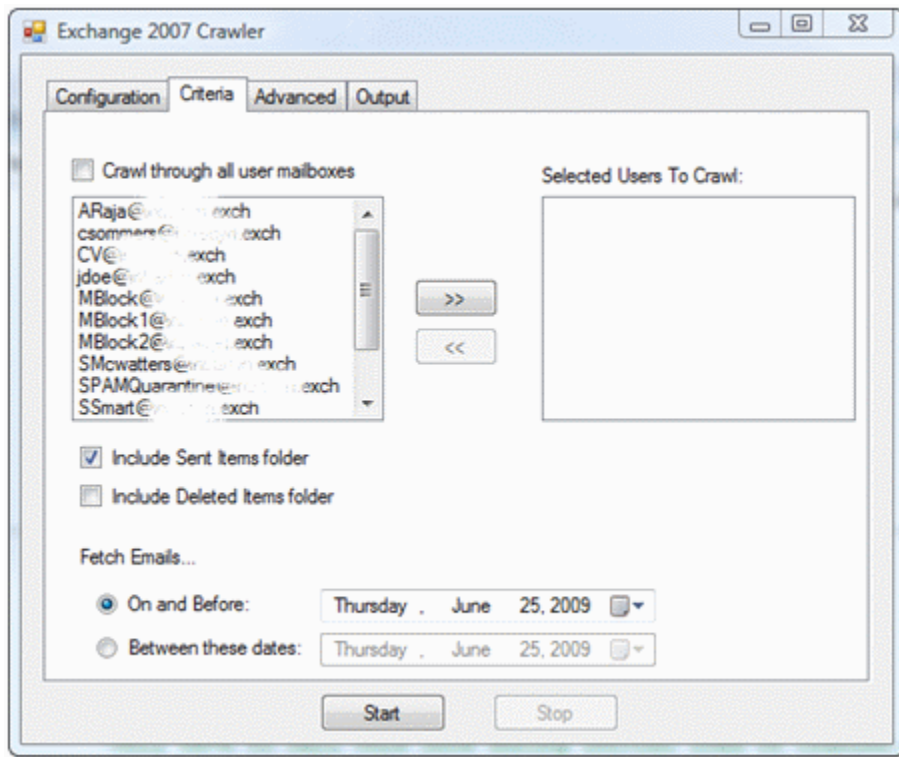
Exchange 2007 Crawler

Configuration | Criteria | Advanced | Output

Crawl through all user mailboxes

ARaja@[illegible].exch
csommers@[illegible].exch
CV@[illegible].exch
jdoe@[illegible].exch
MBlock@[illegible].exch
MBlock1@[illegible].exch
MBlock2@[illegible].exch
SMcwatters@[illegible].exch
SPAMQuarantine@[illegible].exch
SSmart@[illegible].exch

>>

<<

Selected Users To Crawl:

Include Sent Items folder

Include Deleted Items folder

Fetch Emails...

On and Before: Thursday , June 25, 2009

Between these dates: Thursday , June 25, 2009

Start

Stop